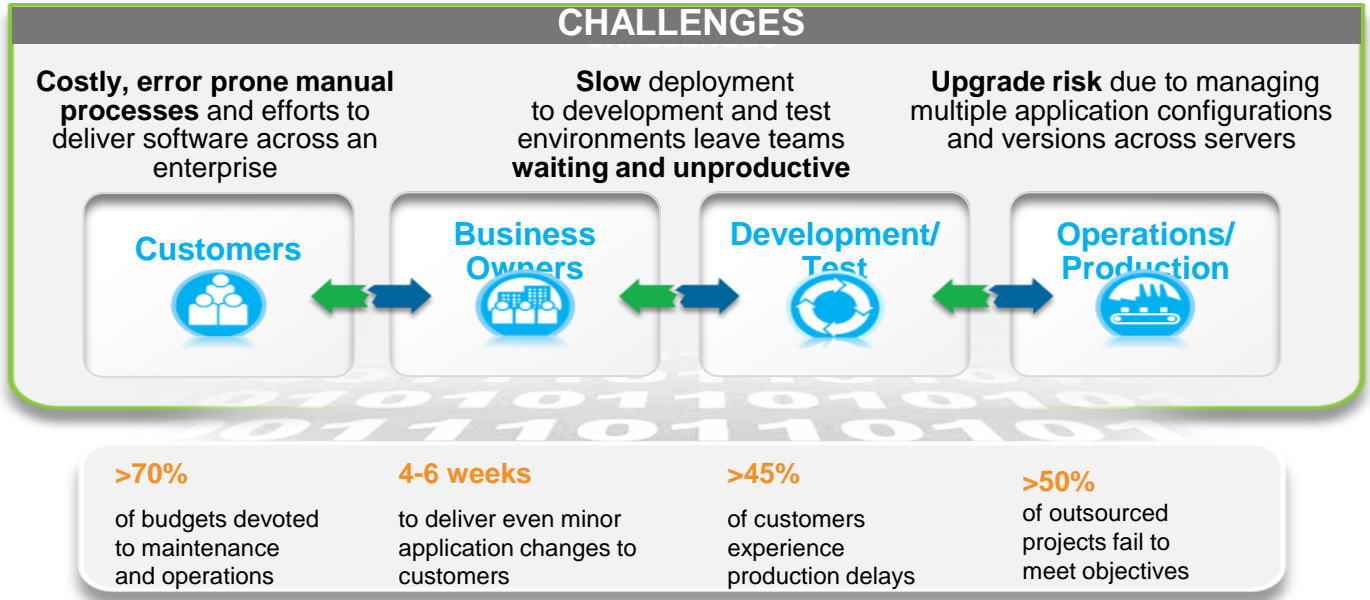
CHALLENGES

**Costly, error prone manual processes** and efforts to deliver software across an enterprise

**Slow** deployment to development and test environments leave teams **waiting and unproductive**

**Upgrade risk** due to managing multiple application configurations and versions across servers

Customers

Business Owners

Development/ Test

Operations/ Production

>70%
of budgets devoted to maintenance and operations

4-6 weeks
to deliver even minor application changes to customers

>45%
of customers experience production delays

>50%
of outsourced projects fail to meet objectives